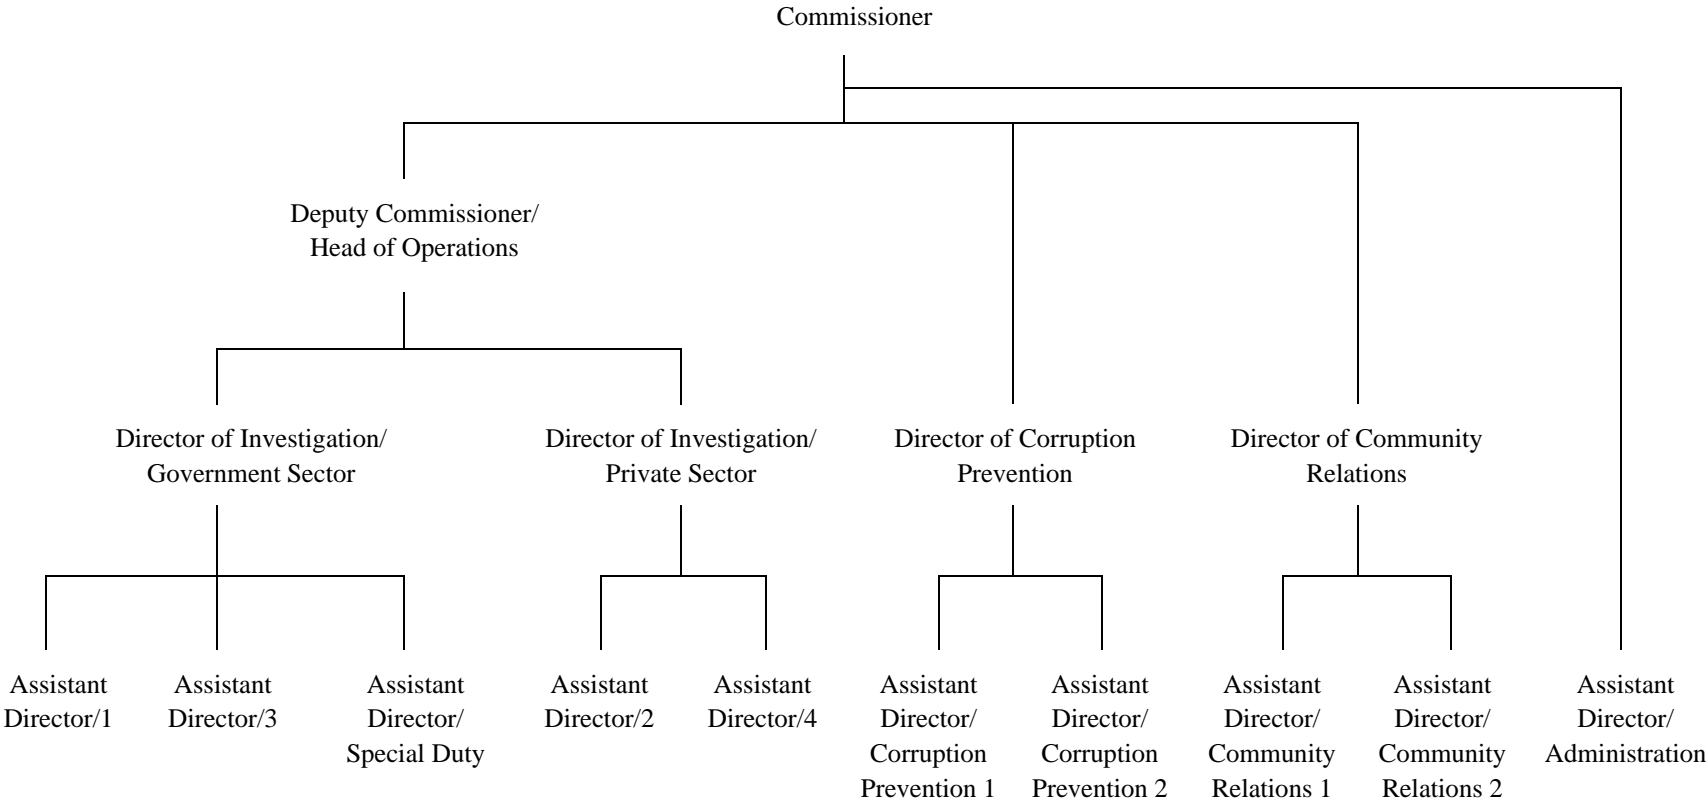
Commissioner

Deputy Commissioner/
Head of Operations

Director of Investigation/
Government Sector

Director of Investigation/
Private Sector

Director of Corruption
Prevention

Director of Community
Relations

Assistant
Director/1

Assistant
Director/3

Assistant
Director/
Special Duty

Assistant
Director/2

Assistant
Director/4

Assistant
Director/
Corruption
Prevention 1

Assistant
Director/
Corruption
Prevention 2

Assistant
Director/
Community
Relations 1

Assistant
Director/
Community
Relations 2

Assistant
Director/
Administration